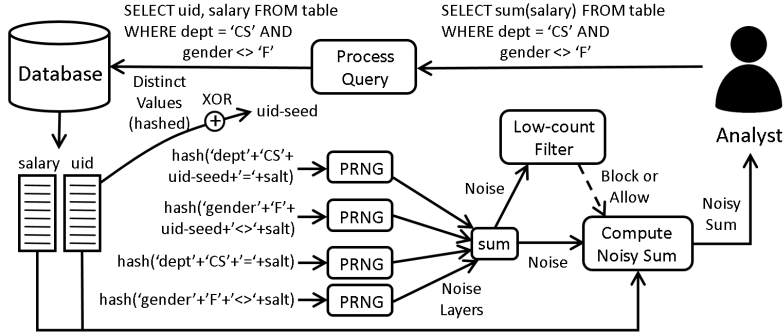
SELECT uid, salary FROM table
WHERE dept = 'CS' AND
gender <> 'F'

SELECT sum(salary) FROM table
WHERE dept = 'CS' AND
gender <> 'F'

Database

Process Query

Analyst

Distinct Values (hashed)

XOR

uid-seed

salary

uid

hash('dept'+'CS'+ uid-seed+'='+salt)

hash('gender'+'F'+ uid-seed+'<>'+salt)

hash('dept'+'CS'+'='+salt)

hash('gender'+'F'+'<>'+salt)

PRNG

PRNG

PRNG

PRNG

Low-count Filter

Noise

Block or Allow

sum

Noise

Compute Noisy Sum

Noisy Sum

Noise Layers